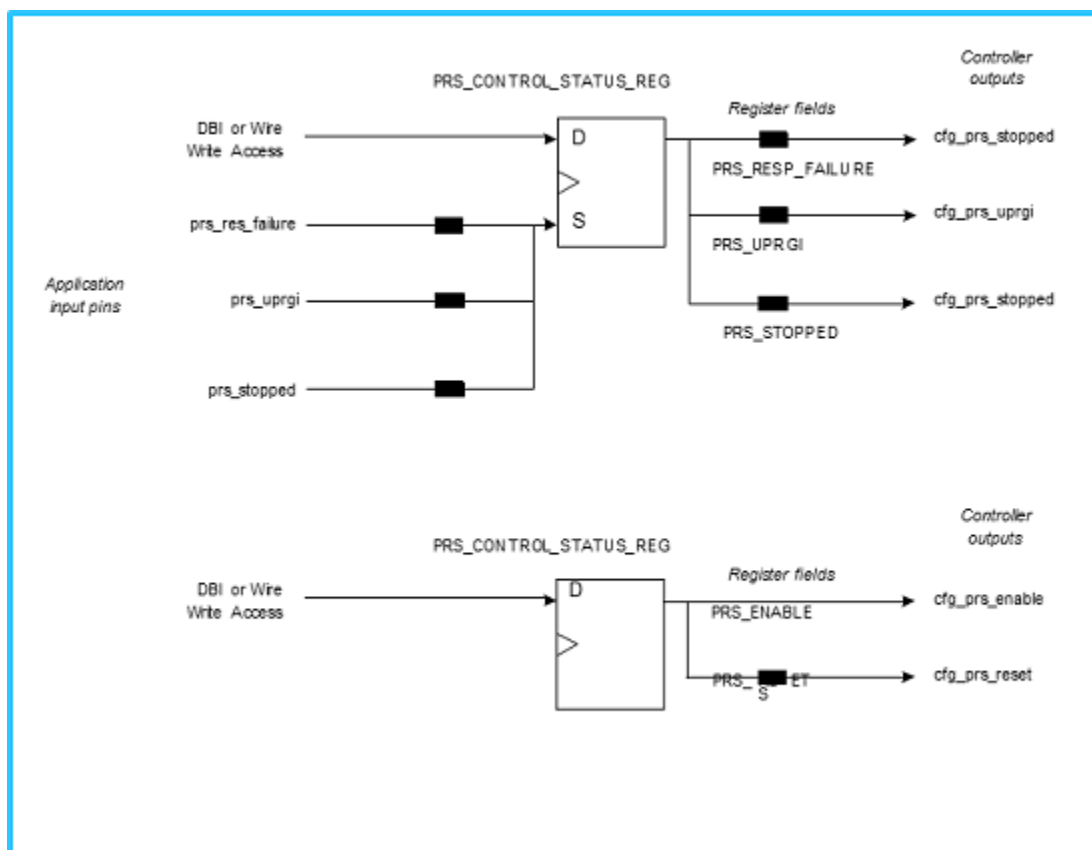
PRS_CONTROL_STATUS_REG

Controller outputs

Register fields

DBI or Wire Write Access

D

S

prs_res_failure

Application input pins

prs_uprgi

prs_stopped

PRS_RESP_FAILURE

cfg_prs_stopped

PRS_UPRGI

cfg_prs_uprgi

PRS_STOPPED

cfg_prs_stopped

PRS_CONTROL_STATUS_REG

Controller outputs

Register fields

DBI or Wire Write Access

D

PRS_ENABLE

cfg_prs_enable

PRS_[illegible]ET S

cfg_prs_reset